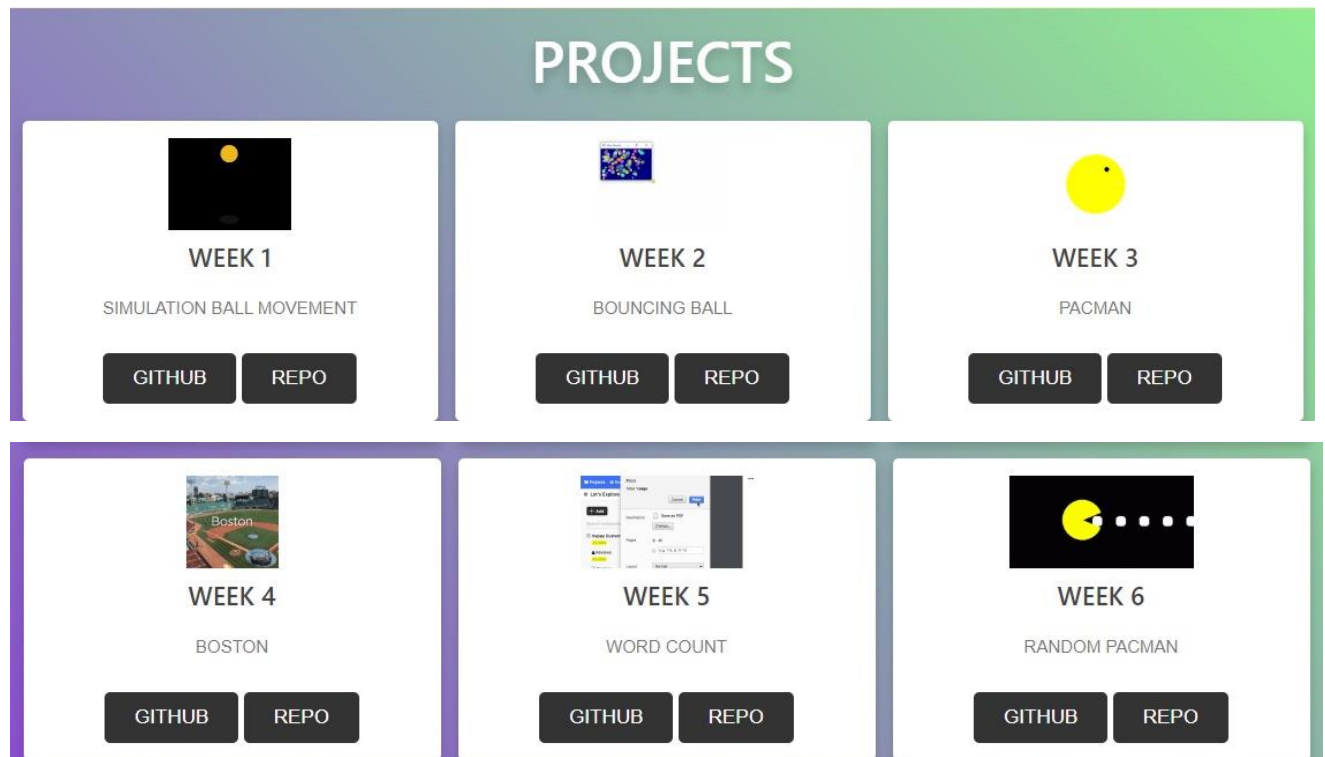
PROJECTS

WEEK 1

SIMULATION BALL MOVEMENT

GITHUB REPO

WEEK 2

BOUNCING BALL

GITHUB REPO

WEEK 3

PACMAN

GITHUB REPO

Boston

WEEK 4

BOSTON

GITHUB REPO

WEEK 5

WORD COUNT

GITHUB REPO

WEEK 6

RANDOM PACMAN

GITHUB REPO